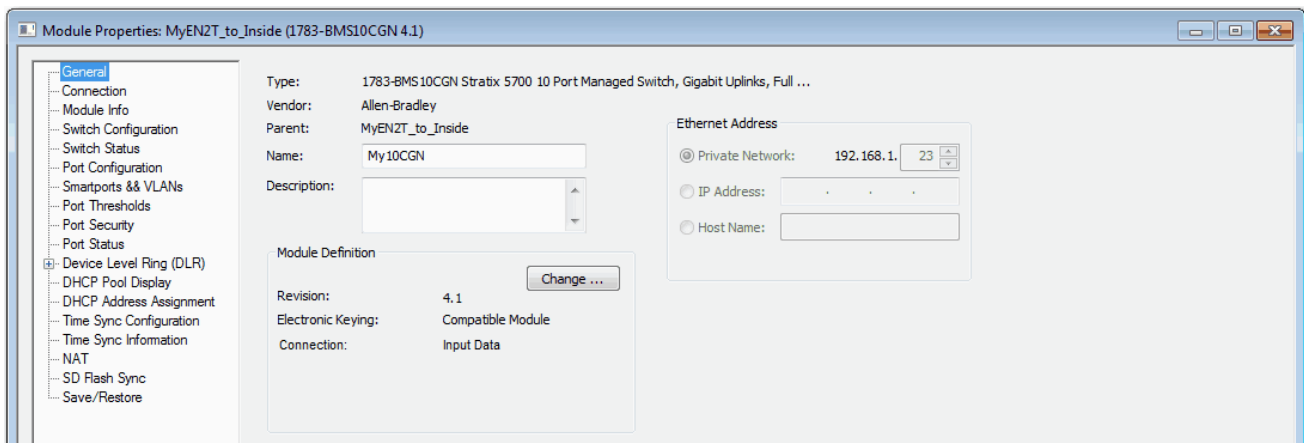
Module Properties: MyEN2T_to_Inside (1783-BMS10CGN 4.1)

General
Connection
Module Info
Switch Configuration
Switch Status
Port Configuration
Smartports && VLANs
Port Thresholds
Port Security
Port Status
Device Level Ring (DLR)
DHCP Pool Display
DHCP Address Assignment
Time Sync Configuration
Time Sync Information
NAT
SD Flash Sync
Save/Restore

Type: 1783-BMS10CGN Stratix 5700 10 Port Managed Switch, Gigabit Uplinks, Full ...
Vendor: Allen-Bradley
Parent: MyEN2T_to_Inside
Name: My10CGN
Description:

Module Definition
Change ...
Revision: 4.1
Electronic Keying: Compatible Module
Connection: Input Data

Ethernet Address
Private Network: 192.168.1. 23
IP Address: . . .
Host Name: